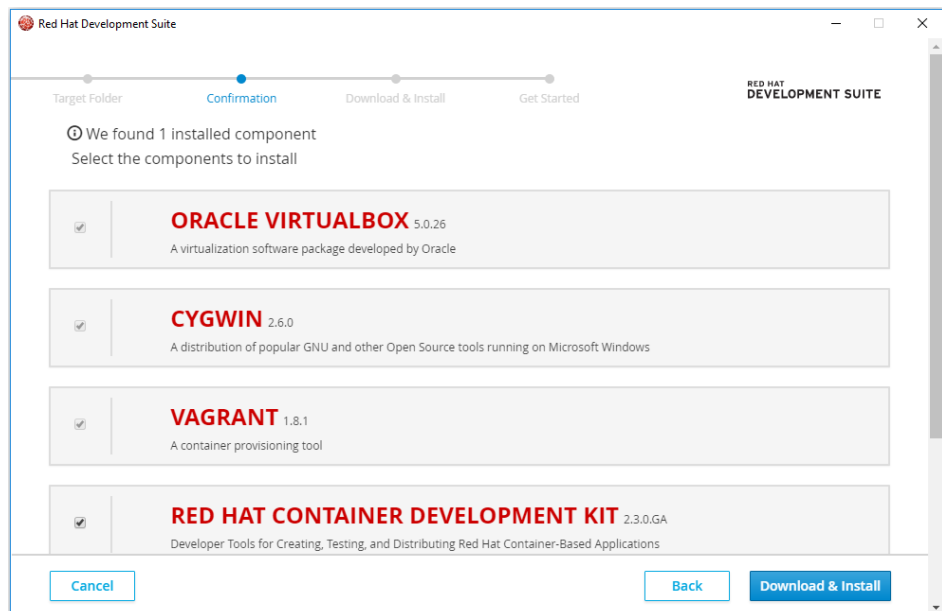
Red Hat Development Suite

Target Folder
Confirmation
Download & Install
Get Started

RED HAT
DEVELOPMENT SUITE

We found 1 installed component
Select the components to install

ORACLE VIRTUALBOX 5.0.26
A virtualization software package developed by Oracle

CYGWIN 2.6.0
A distribution of popular GNU and other Open Source tools running on Microsoft Windows

VAGRANT 1.8.1
A container provisioning tool

RED HAT CONTAINER DEVELOPMENT KIT 2.3.0.GA
Developer Tools for Creating, Testing, and Distributing Red Hat Container-Based Applications

Cancel
Back
Download & Install